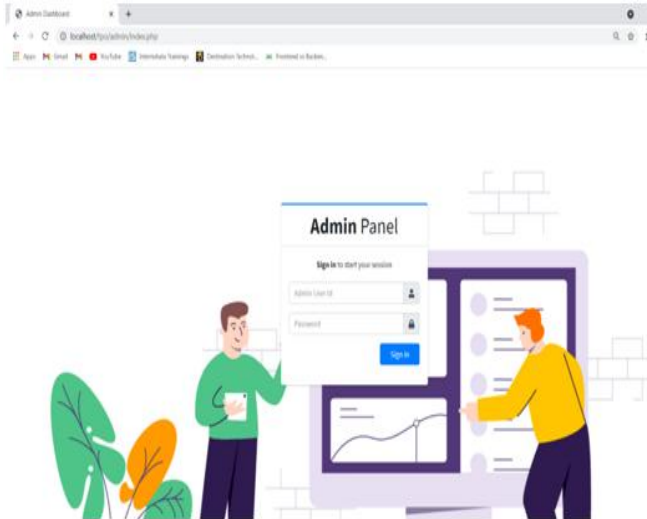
Admin Dashboard × +

localhost/fps/admin/index.php

Apps Gmail YouTube Internshala Trainings Destination Technol... Frontend to Backen...

Admin Panel

Sign in to start your session

Admin User Id

Password

Sign In